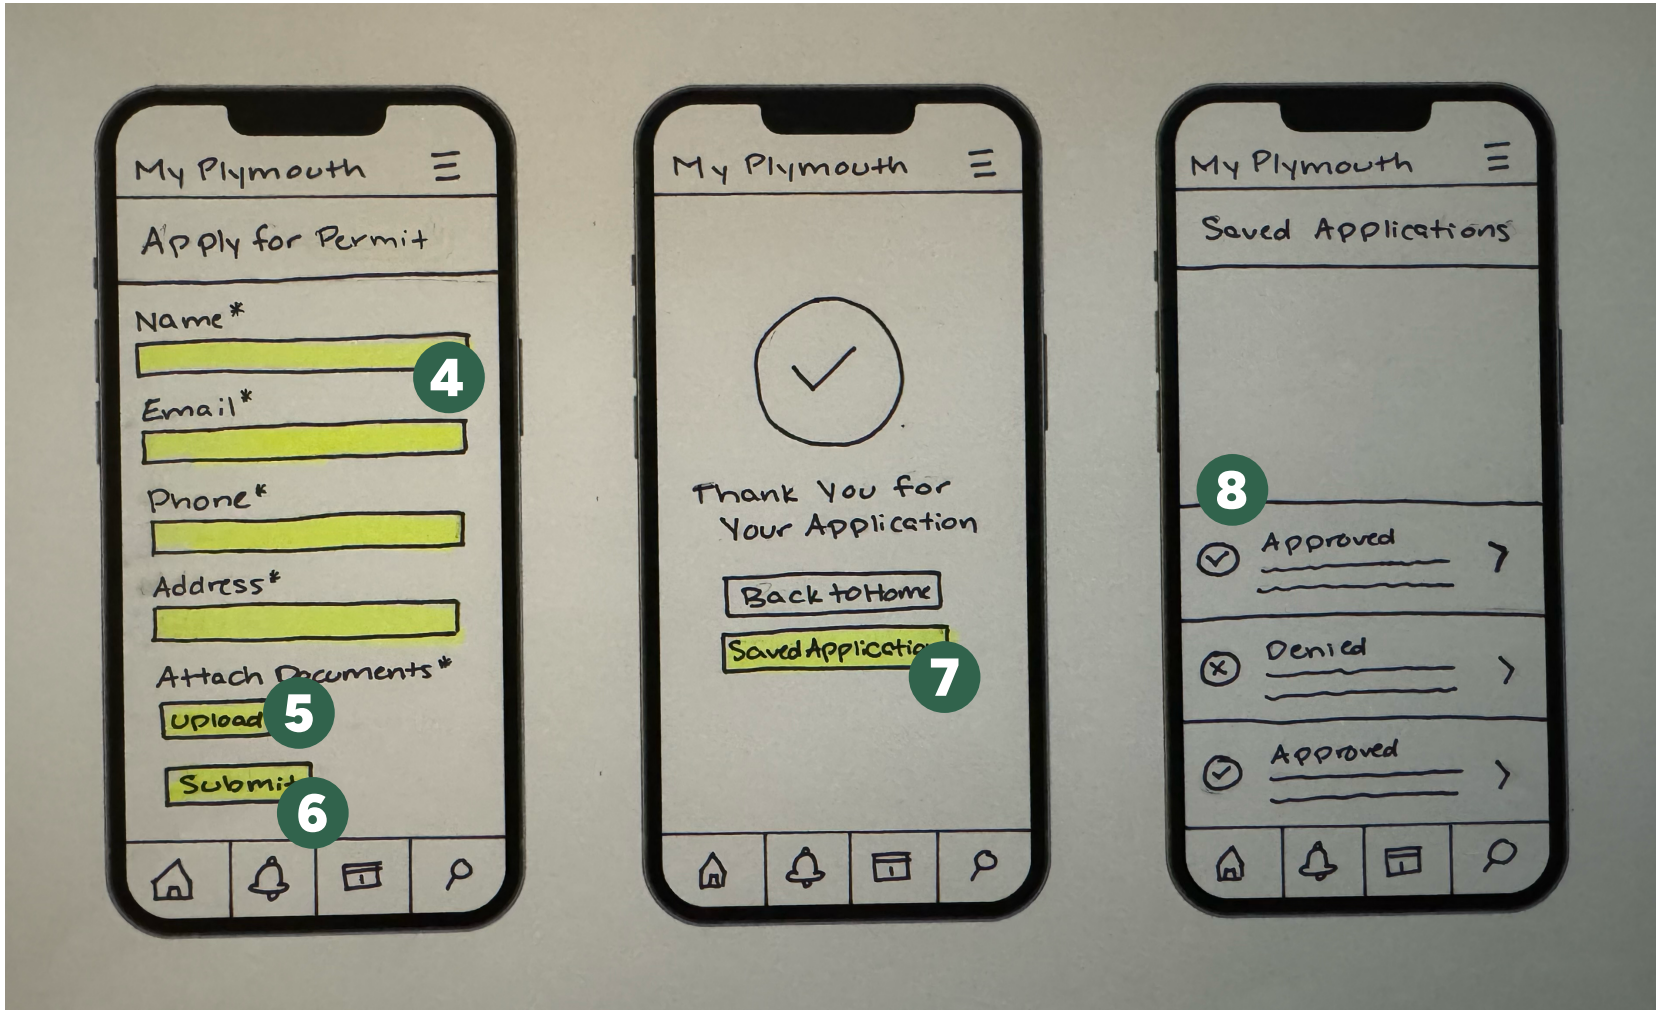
My Plymouth

Apply for Permit

Name*

4

Email*

Phone*

Address*

Attach Documents*

Upload

5

Submit

6

My Plymouth

Thank You for Your Application

Back to Home

Saved Applicatio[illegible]

7

My Plymouth

Saved Applications

8

Approved

Denied

Approved